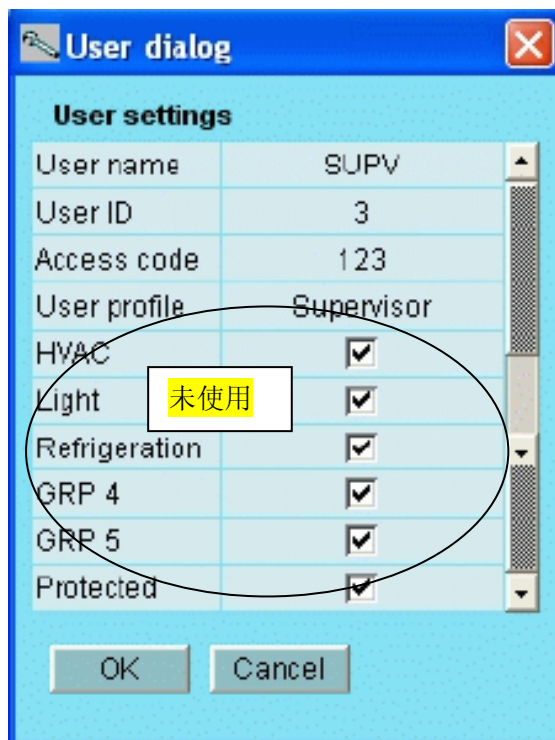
User dialog

User settings

| | |
|---|---|
| User name | SUPV |
| User ID | 3 |
| Access code | 123 |
| User profile | Supervisor |
| HVAC | ☑ |
| Light | ☑ |
| Refrigeration | ☑ |
| GRP 4 | ☑ |
| GRP 5 | ☑ |
| Protected | ☑ |

未使用

OK Cancel